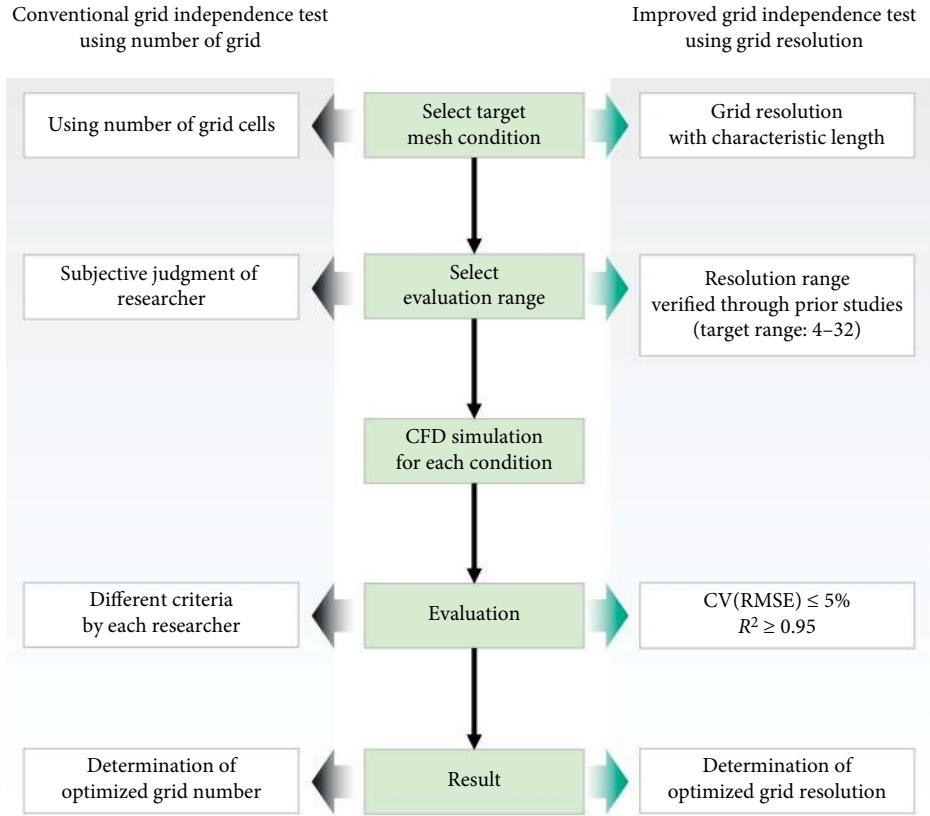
Conventional grid independence test using number of grid

Improved grid independence test using grid resolution

Using number of grid cells

Select target mesh condition

Grid resolution with characteristic length

Subjective judgment of researcher

Select evaluation range

Resolution range verified through prior studies (target range: 4–32)

CFD simulation for each condition

Different criteria by each researcher

Evaluation

CV(RMSE) $\leq$ 5%
$R^2 \geq 0.95$

Determination of optimized grid number

Result

Determination of optimized grid resolution